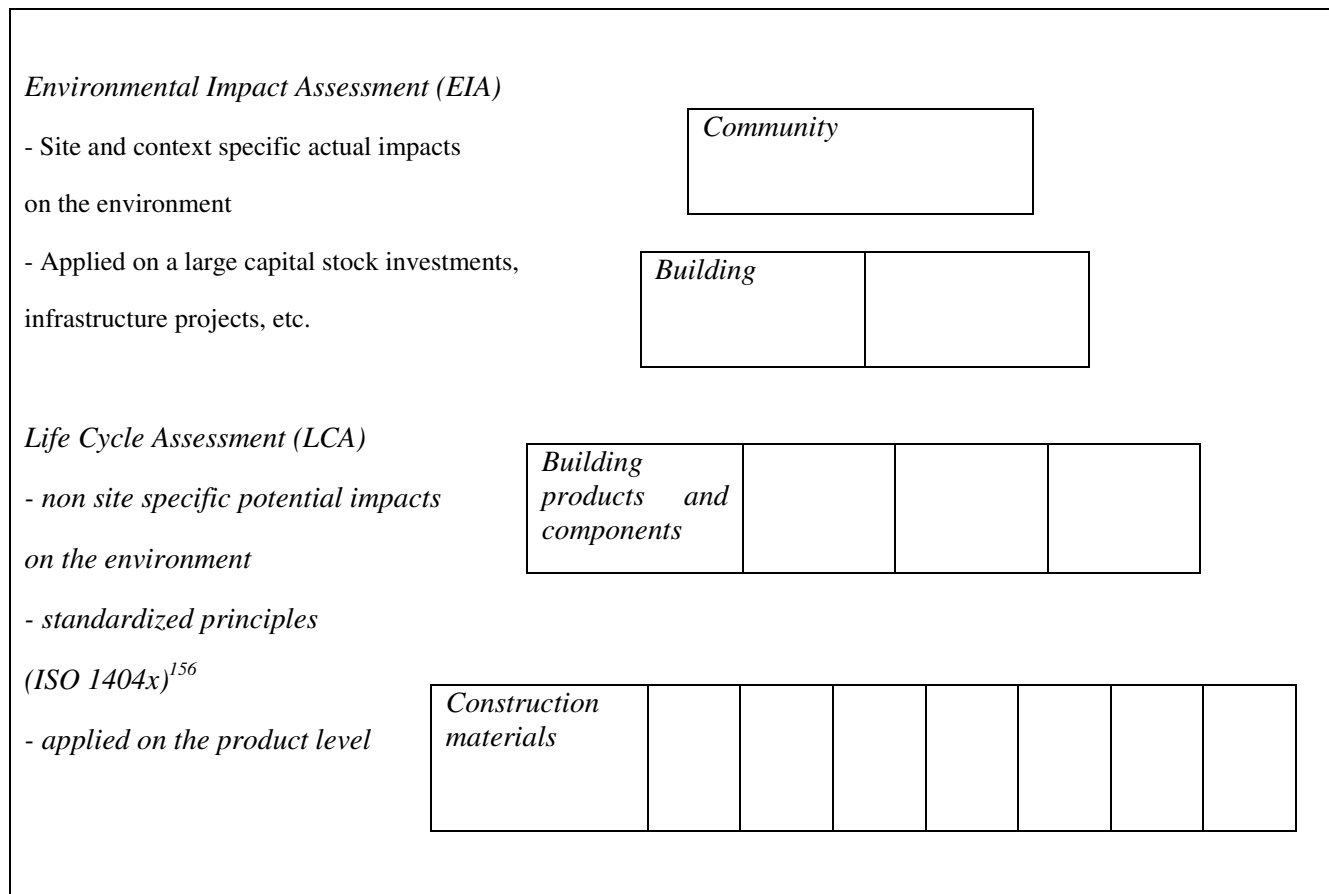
Environmental Impact Assessment (EIA)

- Site and context specific actual impacts on the environment

- Applied on a large capital stock investments, infrastructure projects, etc.

Community

Building

Life Cycle Assessment (LCA)

- non site specific potential impacts on the environment

- standardized principles (ISO 1404x)$^{156}$

- applied on the product level

Building products and components

Construction materials